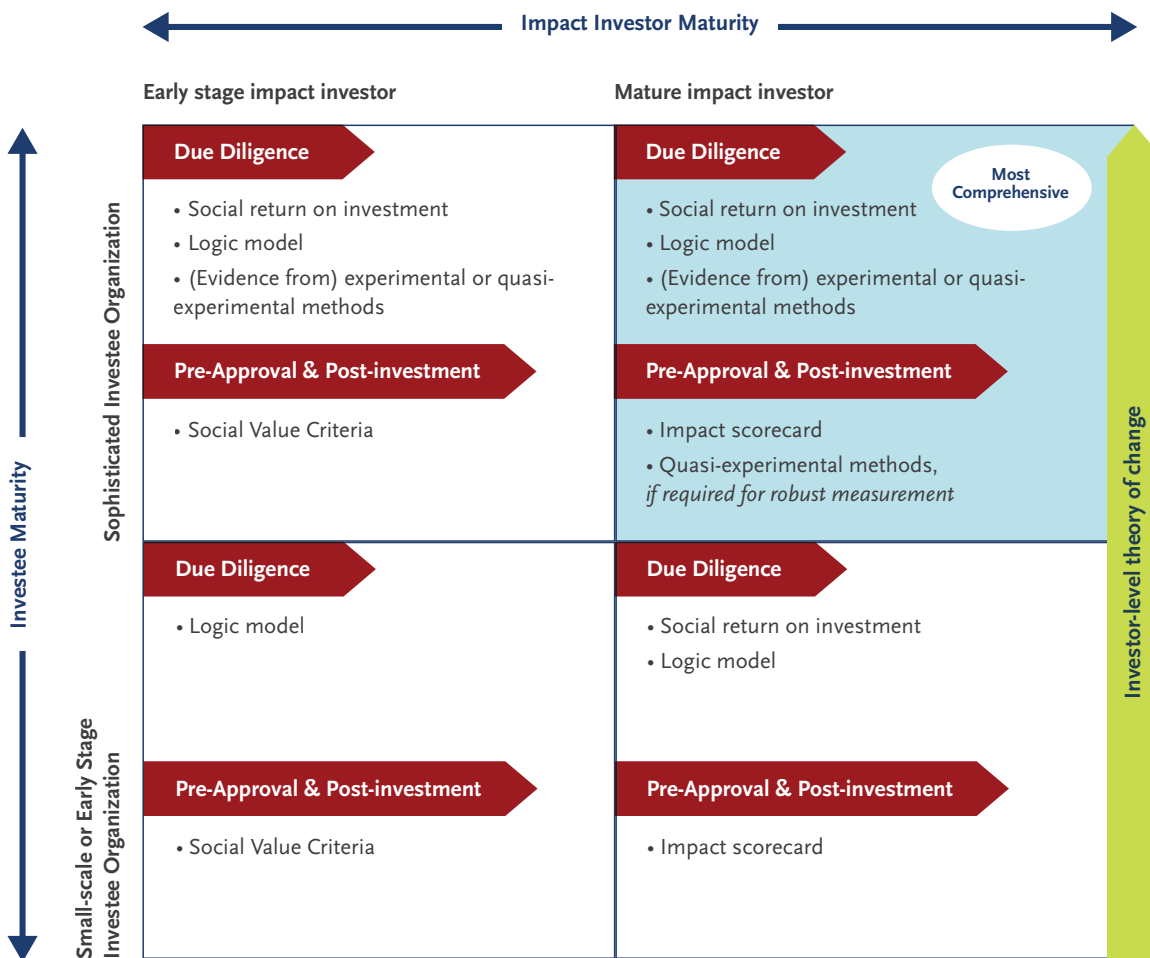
Impact Investor Maturity

Early stage impact investor

Mature impact investor

Investee Maturity

Sophisticated Investee Organization

Small-scale or Early Stage Investee Organization

Investor-level theory of change

| | |
|---|---|
| **Due Diligence**<br>• Social return on investment<br>• Logic model<br>• (Evidence from) experimental or quasi-experimental methods<br>**Pre-Approval & Post-investment**<br>• Social Value Criteria | **Due Diligence**<br>Most Comprehensive<br>• Social return on investment<br>• Logic model<br>• (Evidence from) experimental or quasi-experimental methods<br>**Pre-Approval & Post-investment**<br>• Impact scorecard<br>• Quasi-experimental methods, *if required for robust measurement* |
| **Due Diligence**<br>• Logic model<br>**Pre-Approval & Post-investment**<br>• Social Value Criteria | **Due Diligence**<br>• Social return on investment<br>• Logic model<br>**Pre-Approval & Post-investment**<br>• Impact scorecard |